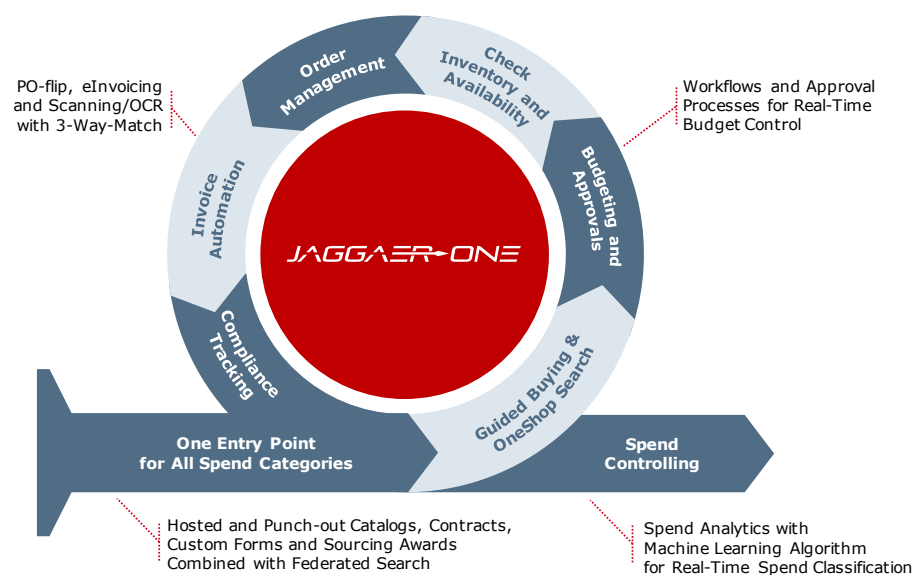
PO-flip, eInvoicing and Scanning/OCR with 3-Way-Match

Order Management

Check Inventory and Availability

Workflows and Approval Processes for Real-Time Budget Control

Budgeting and Approvals

Invoice Automation

JAGGAER ONE

Compliance Tracking

Guided Buying & OneShop Search

One Entry Point for All Spend Categories

Spend Controlling

Hosted and Punch-out Catalogs, Contracts, Custom Forms and Sourcing Awards Combined with Federated Search

Spend Analytics with Machine Learning Algorithm for Real-Time Spend Classification